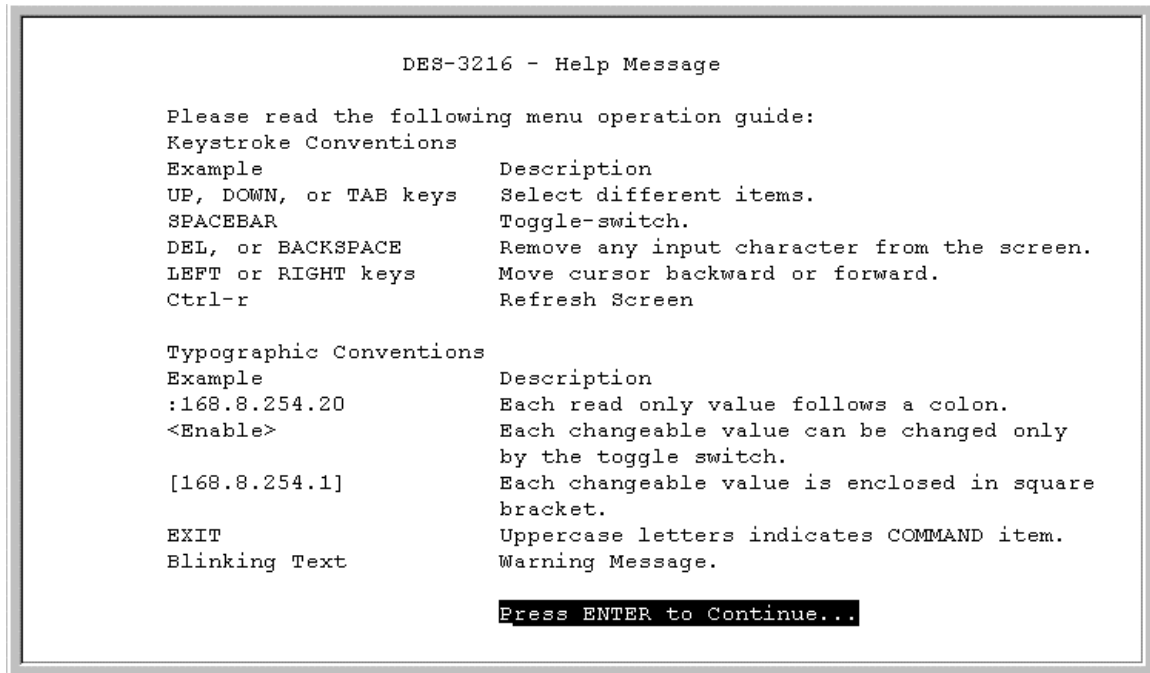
DES-3216 - Help Message

Please read the following menu operation guide:
Keystroke Conventions

| Example | Description |
|---|---|
| UP, DOWN, or TAB keys | Select different items. |
| SPACEBAR | Toggle-switch. |
| DEL, or BACKSPACE | Remove any input character from the screen. |
| LEFT or RIGHT keys | Move cursor backward or forward. |
| Ctrl-r | Refresh Screen |

Typographic Conventions

| Example | Description |
|---|---|
| :168.8.254.20 | Each read only value follows a colon. |
| <Enable> | Each changeable value can be changed only by the toggle switch. |
| [168.8.254.1] | Each changeable value is enclosed in square bracket. |
| EXIT | Uppercase letters indicates COMMAND item. |
| Blinking Text | Warning Message. |

Press ENTER to Continue...